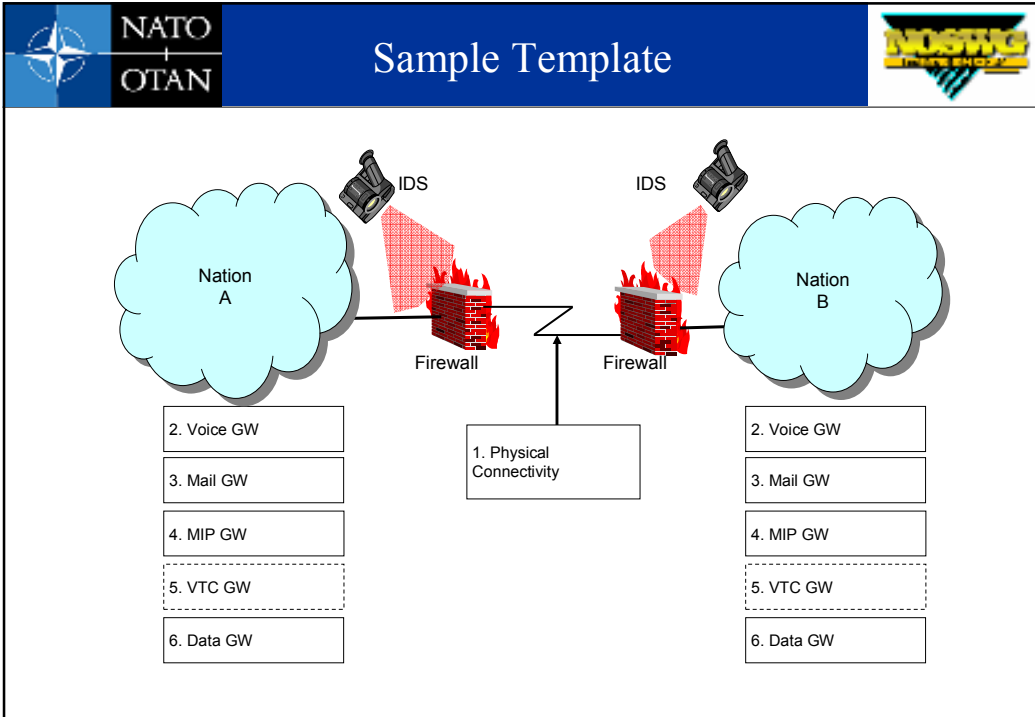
NATO
OTAN

Sample Template

NOSWG
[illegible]

IDS

IDS

Nation
A

Nation
B

Firewall

Firewall

2. Voice GW

3. Mail GW

4. MIP GW

5. VTC GW

6. Data GW

1. Physical Connectivity

2. Voice GW

3. Mail GW

4. MIP GW

5. VTC GW

6. Data GW